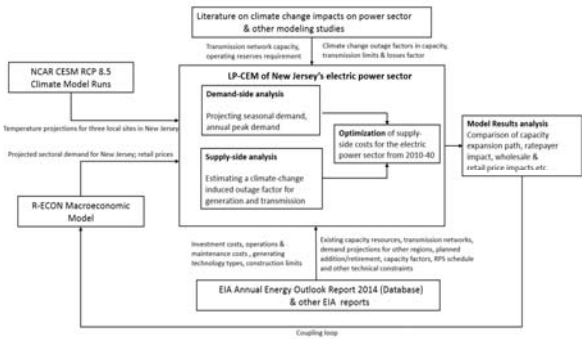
Literature on climate change impacts on power sector & other modeling studies

Transmission network capacity, operating reserves requirement

Climate change outage factors in capacity, transmission limits & losses factor

NCAR CESM RCP 8.5 Climate Model Runs

LP-CEM of New Jersey's electric power sector

Demand-side analysis

Projecting seasonal demand, annual peak demand

Temperature projections for three local sites in New Jersey

Optimization of supply-side costs for the electric power sector from 2010-40

Model Results analysis

Comparison of capacity expansion path, ratepayer impact, wholesale & retail price impacts etc

Projected sectoral demand for New Jersey; retail prices

Supply-side analysis

Estimating a climate-change induced outage factor for generation and transmission

R-ECON Macroeconomic Model

Investment costs, operations & maintenance costs, generating technology types, construction limits

Existing capacity resources, transmission networks, demand projections for other regions, planned addition/retirement, capacity factors, RPS schedule and other technical constraints

EIA Annual Energy Outlook Report 2014 (Database) & other EIA reports

Coupling loop